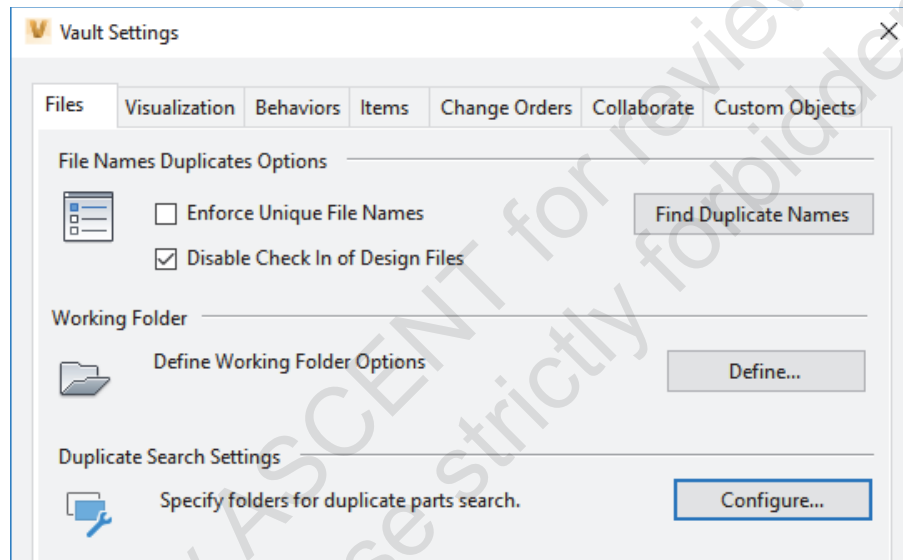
Vault Settings

Files | Visualization | Behaviors | Items | Change Orders | Collaborate | Custom Objects

File Names Duplicates Options

☐ Enforce Unique File Names

☑ Disable Check In of Design Files

Find Duplicate Names

Working Folder

Define Working Folder Options

Define...

Duplicate Search Settings

Specify folders for duplicate parts search.

Configure...

ASCENT for review
se strictly forbidden